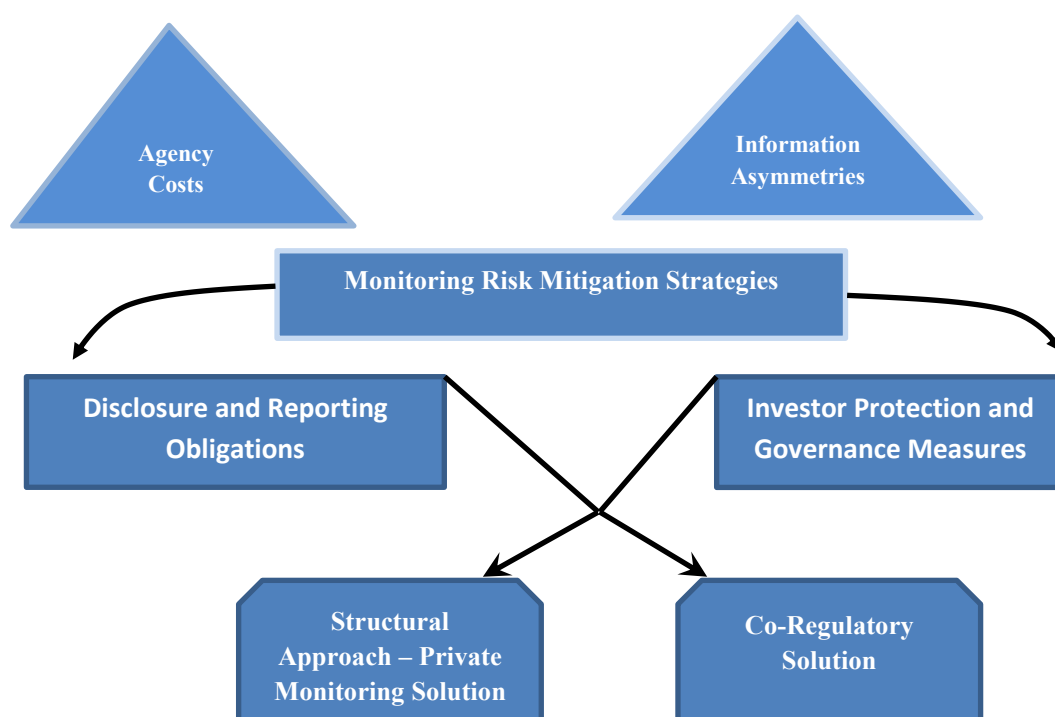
Agency Costs

Information Asymmetries

Monitoring Risk Mitigation Strategies

Disclosure and Reporting Obligations

Investor Protection and Governance Measures

Structural Approach – Private Monitoring Solution

Co-Regulatory Solution